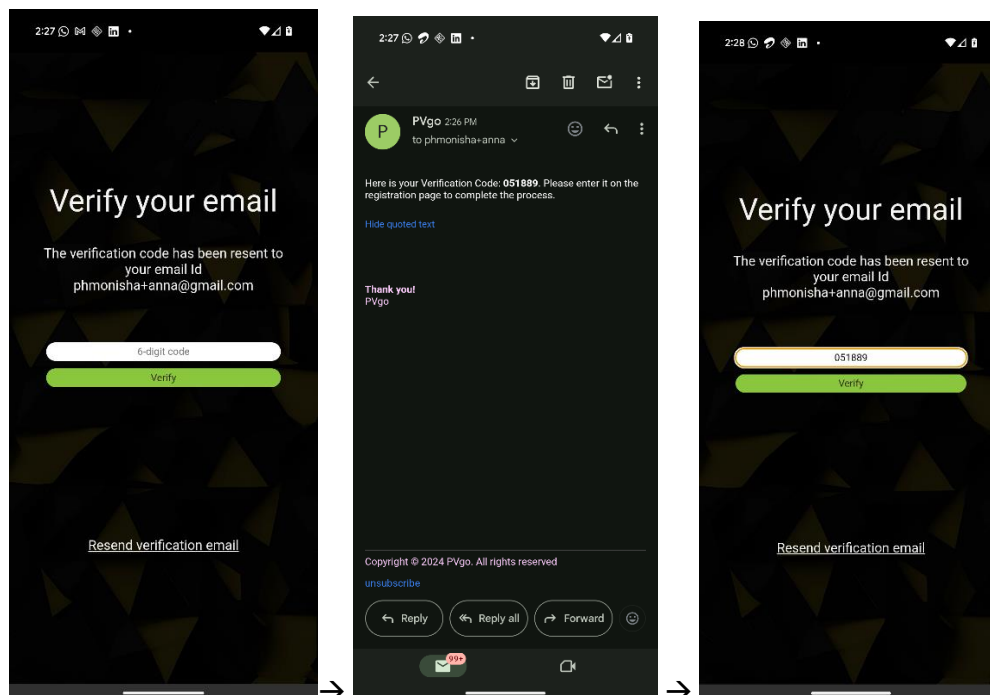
2:27

Verify your email

The verification code has been resent to your email Id phmonisha+anna@gmail.com

6-digit code

Verify

Resend verification email

→

2:27

P PVgo 2:26 PM
to phmonisha+anna

Here is your Verification Code: **051889**. Please enter it on the registration page to complete the process.

Hide quoted text

**Thank you!**
PVgo

Copyright © 2024 PVgo. All rights reserved

unsubscribe

Reply Reply all Forward

99+

→

2:28

Verify your email

The verification code has been resent to your email Id phmonisha+anna@gmail.com

051889

Verify

Resend verification email